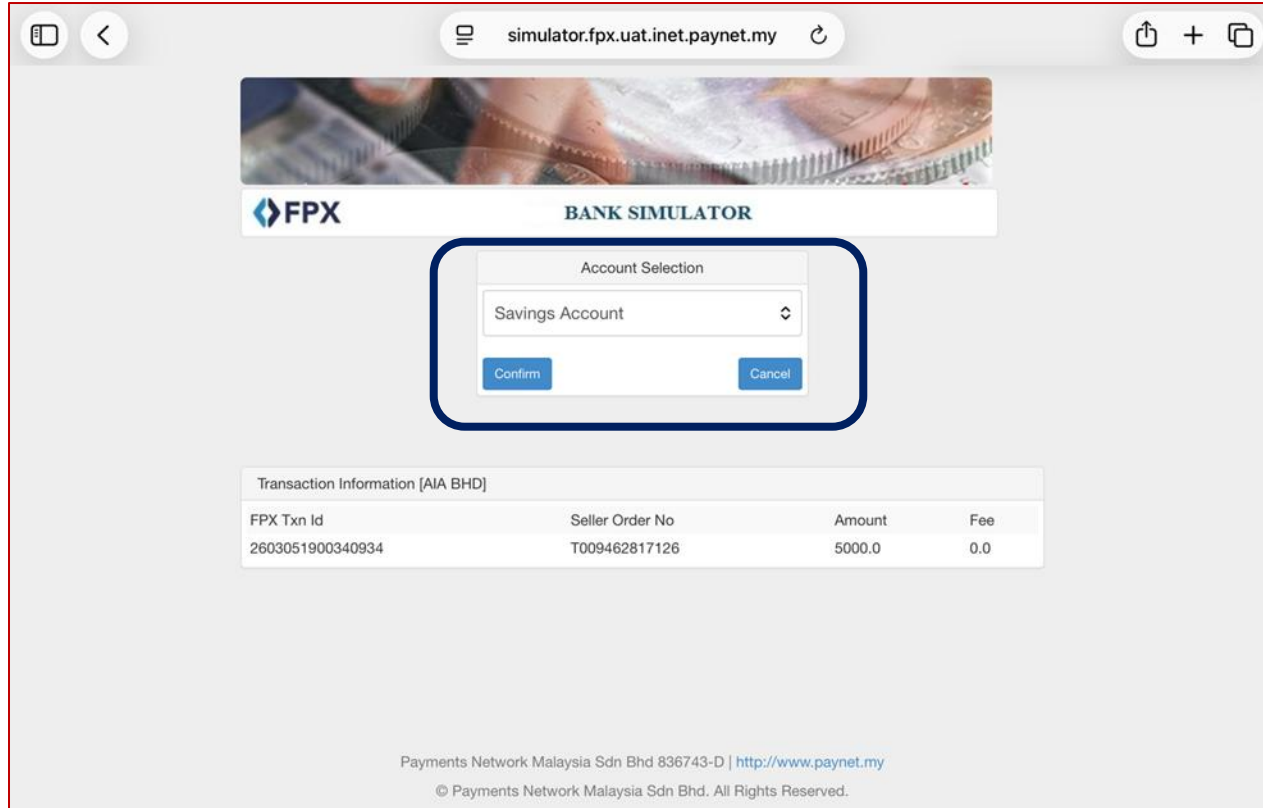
simulator.fpx.uat.inet.paynet.my

FPX

BANK SIMULATOR

Account Selection

Savings Account

Confirm

Cancel

Transaction Information [AIA BHD]

| FPX Txn Id | Seller Order No | Amount | Fee |
|---|---|---|---|
| 2603051900340934 | T009462817126 | 5000.0 | 0.0 |

Payments Network Malaysia Sdn Bhd 836743-D | http://www.paynet.my

© Payments Network Malaysia Sdn Bhd. All Rights Reserved.